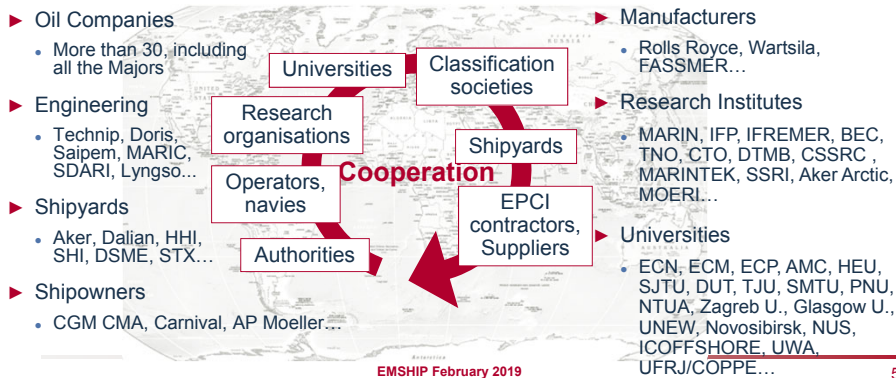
► Oil Companies

- More than 30, including all the Majors

► Engineering

- Technip, Doris, Saipem, MARIC, SDARI, Lyngso...

► Shipyards

- Aker, Dalian, HHI, SHI, DSME, STX…

► Shipowners

- CGM CMA, Carnival, AP Moeller…

Universities

Classification societies

Research organisations

Shipyards

Cooperation

Operators, navies

EPCI contractors, Suppliers

Authorities

► Manufacturers

- Rolls Royce, Wartsila, FASSMER…

► Research Institutes

- MARIN, IFP, IFREMER, BEC, TNO, CTO, DTMB, CSSRC , MARINTEK, SSRI, Aker Arctic, MOERI…

► Universities

- ECN, ECM, ECP, AMC, HEU, SJTU, DUT, TJU, SMTU, PNU, NTUA, Zagreb U., Glasgow U., UNEW, Novosibirsk, NUS, ICOFFSHORE, UWA, UFRJ/COPPE…

EMSHIP February 2019

5